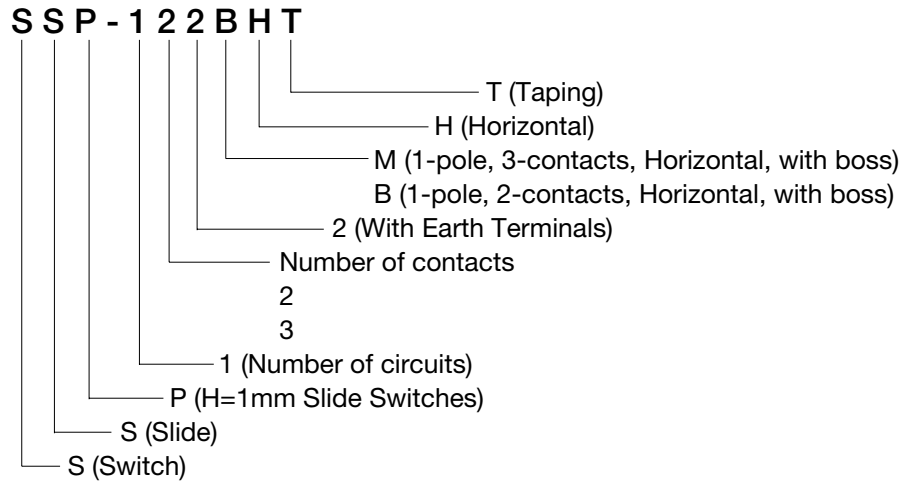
S S P - 1 2 2 B H T

T (Taping)
H (Horizontal)
M (1-pole, 3-contacts, Horizontal, with boss)
B (1-pole, 2-contacts, Horizontal, with boss)
2 (With Earth Terminals)
Number of contacts
2
3
1 (Number of circuits)
P (H=1mm Slide Switches)
S (Slide)
S (Switch)